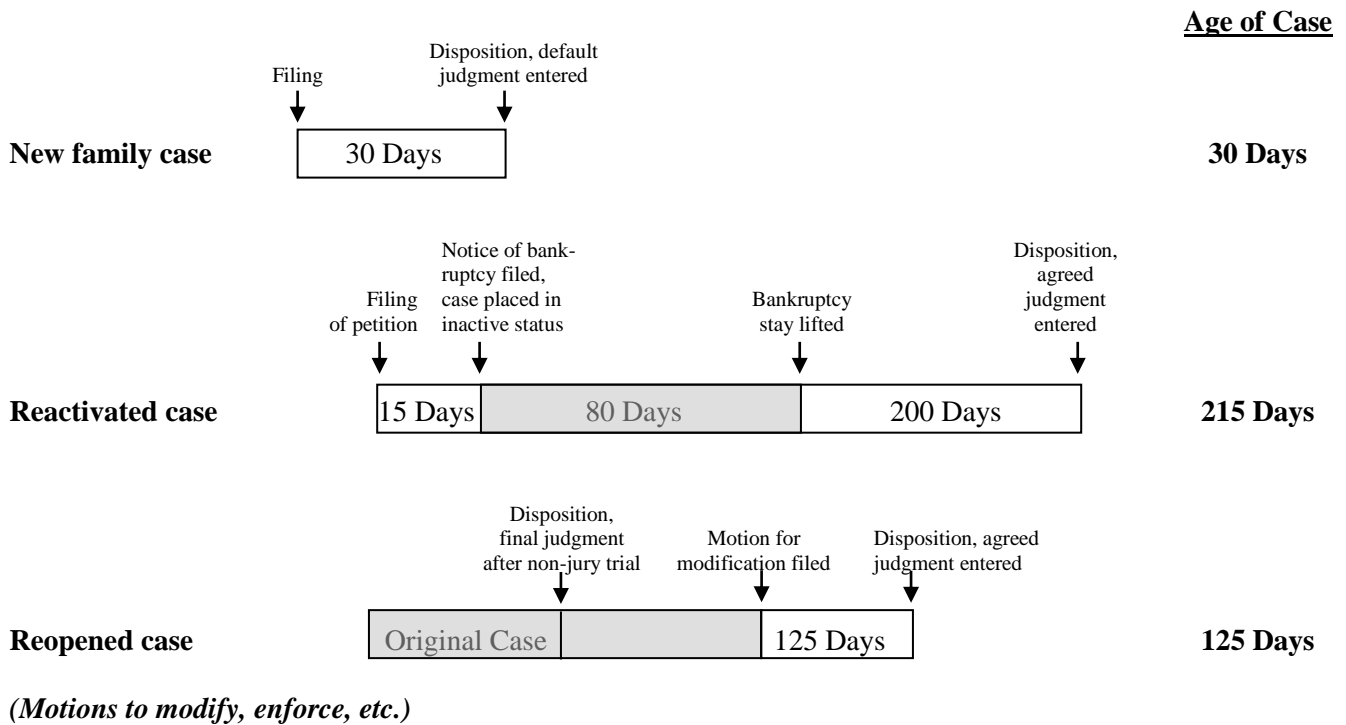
Age of Case

Filing

Disposition, default judgment entered

New family case

30 Days

30 Days

Filing of petition

Notice of bankruptcy filed, case placed in inactive status

Bankruptcy stay lifted

Disposition, agreed judgment entered

Reactivated case

15 Days

80 Days

200 Days

215 Days

Disposition, final judgment after non-jury trial

Motion for modification filed

Disposition, agreed judgment entered

Reopened case

Original Case

125 Days

125 Days

(Motions to modify, enforce, etc.)